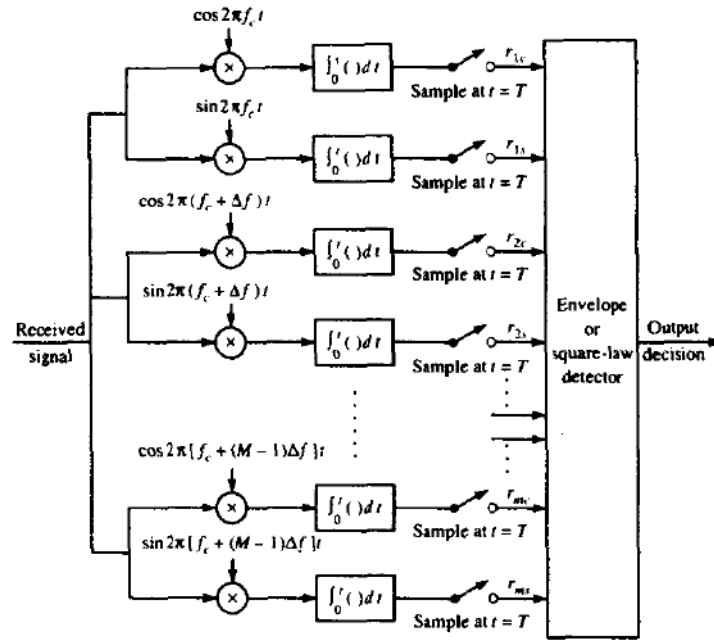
$\cos 2\pi f_c t$

$\times$

$\int_0^t (\,)\,dt$

Sample at $t = T$

$r_{1c}$

$\sin 2\pi f_c t$

$\times$

$\int_0^t (\,)\,dt$

Sample at $t = T$

$r_{1s}$

$\cos 2\pi (f_c + \Delta f) t$

$\times$

$\int_0^t (\,)\,dt$

Sample at $t = T$

$r_{2c}$

$\sin 2\pi (f_c + \Delta f) t$

Received signal

$\times$

$\int_0^t (\,)\,dt$

Sample at $t = T$

$r_{2s}$

Envelope or square-law detector

Output decision

$\cos 2\pi [f_c + (M-1)\Delta f] t$

$\times$

$\int_0^t (\,)\,dt$

Sample at $t = T$

$r_{Mc}$

$\sin 2\pi [f_c + (M-1)\Delta f] t$

$\times$

$\int_0^t (\,)\,dt$

Sample at $t = T$

$r_{Ms}$